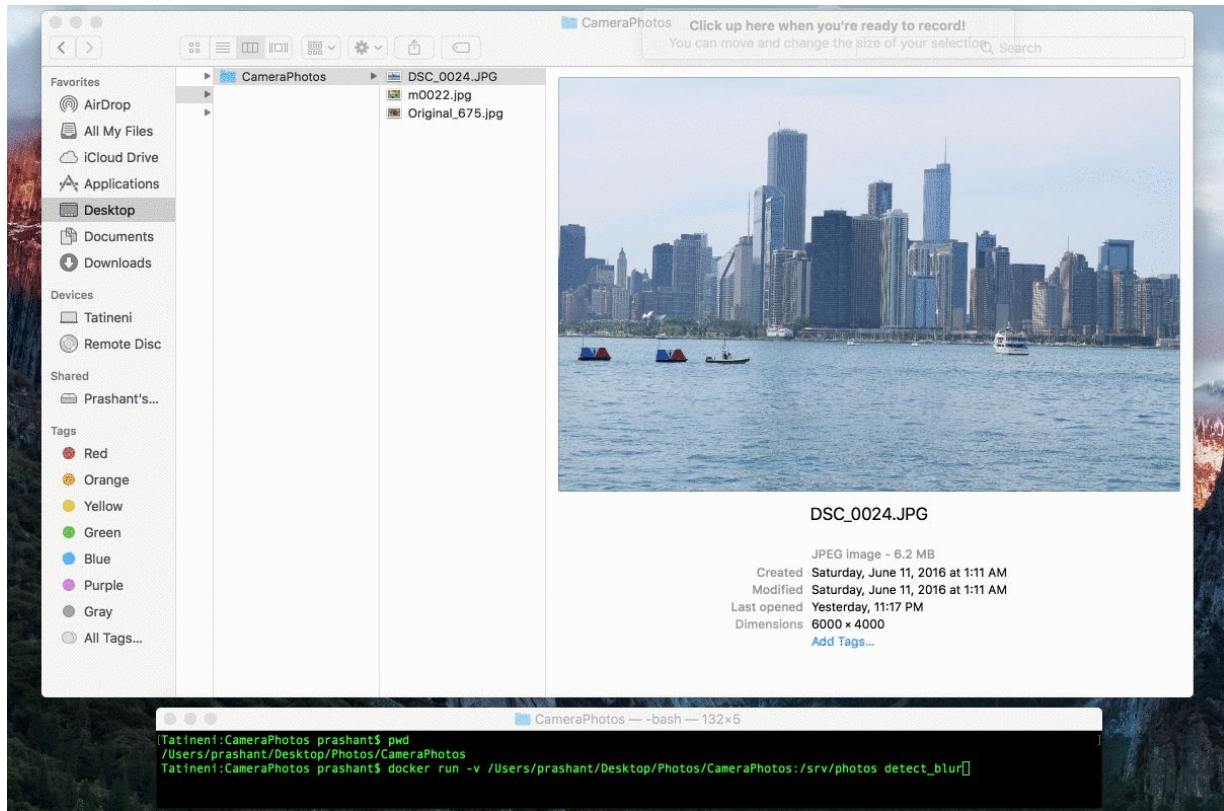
CameraPhotos

Click up here when you're ready to record!
You can move and change the size of your selection

Search

Favorites
AirDrop
All My Files
iCloud Drive
Applications
Desktop
Documents
Downloads
Devices
Tatineni
Remote Disc
Shared
Prashant's...
Tags
Red
Orange
Yellow
Green
Blue
Purple
Gray
All Tags...

CameraPhotos
DSC_0024.JPG
m0022.jpg
Original_675.jpg

DSC_0024.JPG
JPEG image - 6.2 MB
Created Saturday, June 11, 2016 at 1:11 AM
Modified Saturday, June 11, 2016 at 1:11 AM
Last opened Yesterday, 11:17 PM
Dimensions 6000 × 4000
Add Tags...

CameraPhotos — -bash — 132×5
Tatineni:CameraPhotos prashant$ pwd
/Users/prashant/Desktop/Photos/CameraPhotos
Tatineni:CameraPhotos prashant$ docker run -v /Users/prashant/Desktop/Photos/CameraPhotos:/srv/photos detect_blur